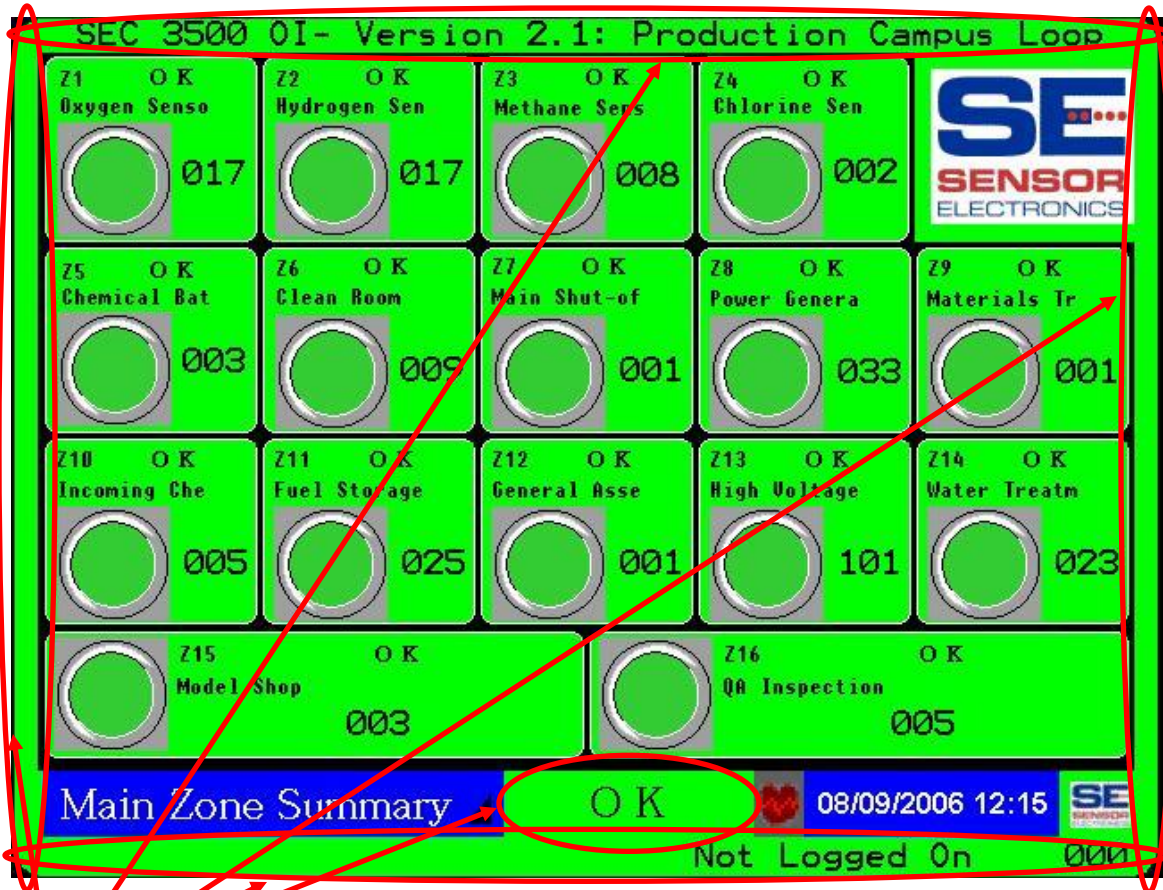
SEC 3500 OI- Version 2.1: Production Campus Loop

Z1 OK
Oxygen Senso
017

Z2 OK
Hydrogen Sen
017

Z3 OK
Methane Sens
008

Z4 OK
Chlorine Sen
002

SE
SENSOR
ELECTRONICS

Z5 OK
Chemical Bat
003

Z6 OK
Clean Room
009

Z7 OK
Main Shut-of
001

Z8 OK
Power Genera
033

Z9 OK
Materials Tr
001

Z10 OK
Incoming Che
005

Z11 OK
Fuel Storage
025

Z12 OK
General Asse
001

Z13 OK
High Voltage
101

Z14 OK
Water Treatm
023

Z15 OK
Model Shop
003

Z16 OK
QA Inspection
005

Main Zone Summary
OK
08/09/2006 12:15
SE
SENSOR
ELECTRONICS

Not Logged On
000